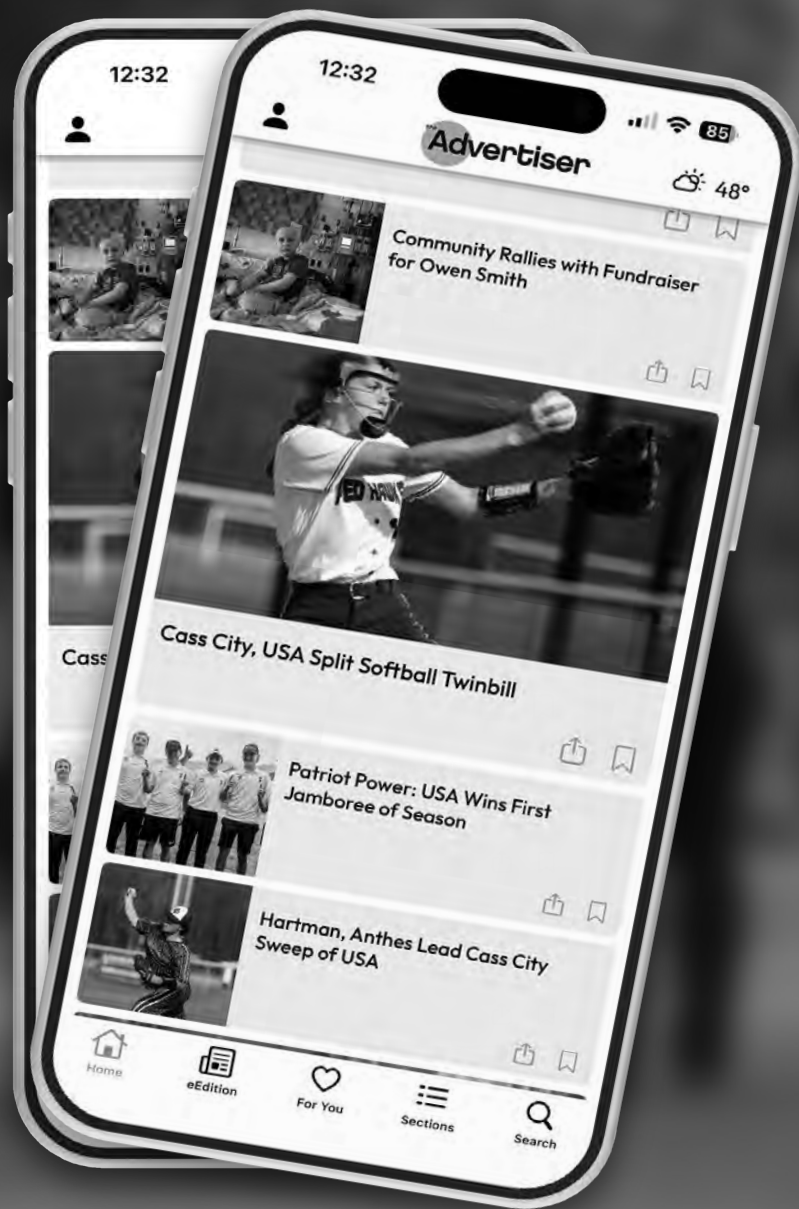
12:32

Cass

12:32

85

The Advertiser

48°

Community Rallies with Fundraiser for Owen Smith

Cass City, USA Split Softball Twinbill

Patriot Power: USA Wins First Jamboree of Season

Hartman, Anthes Lead Cass City Sweep of USA

Home

eEdition

For You

Sections

Search